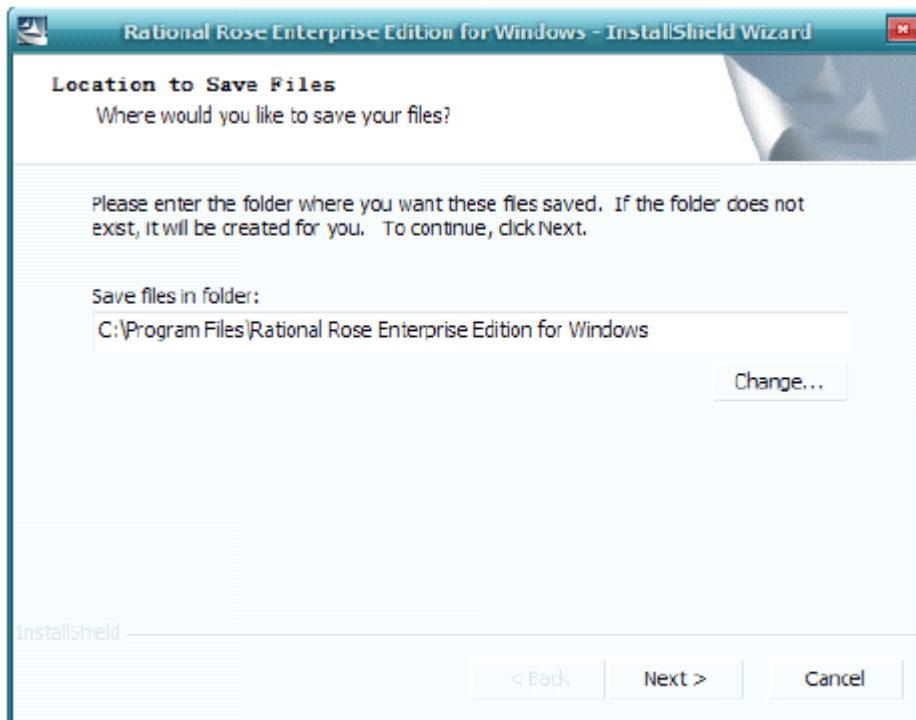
Rational Rose Enterprise Edition for Windows - InstallShield Wizard

Location to Save Files
Where would you like to save your files?

Please enter the folder where you want these files saved. If the folder does not exist, it will be created for you. To continue, click Next.

Save files in folder:
C:\Program Files\Rational Rose Enterprise Edition for Windows

Change...

InstallShield

< Back
Next >
Cancel